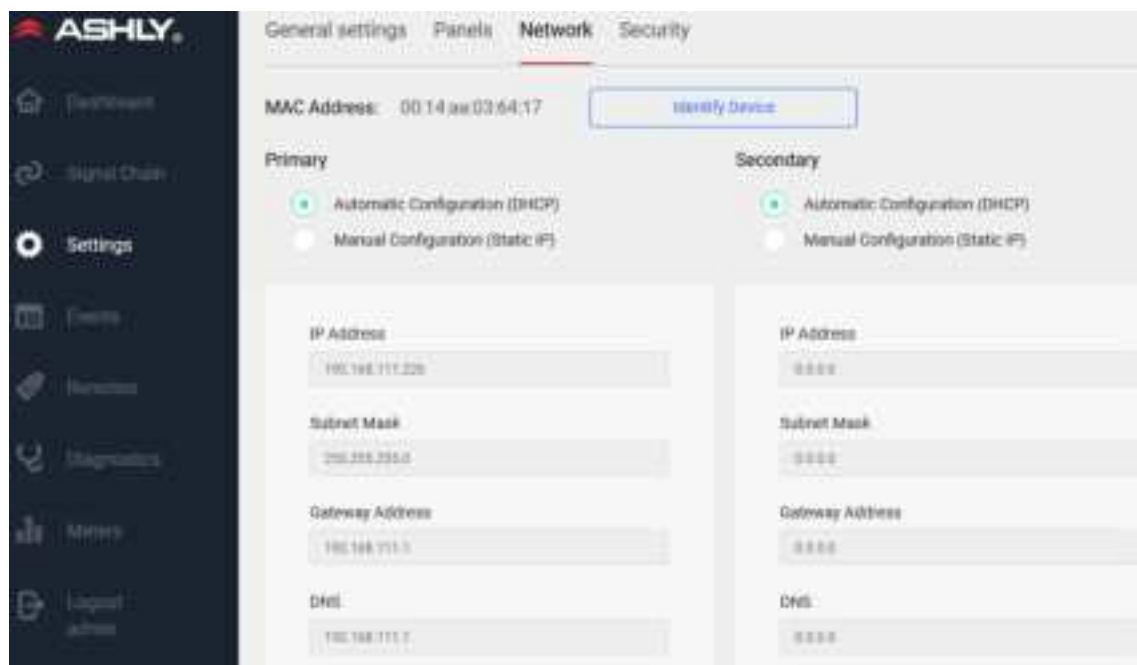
ASHLY.

Dashboard

Signal Chain

Settings

Events

Remotes

Diagnostics

Meters

Logout admin

General settings Panels Network Security

MAC Address: 00:14:aa:03:64:17

Identify Device

Primary

Automatic Configuration (DHCP)

Manual Configuration (Static IP)

Secondary

Automatic Configuration (DHCP)

Manual Configuration (Static IP)

IP Address

192.168.111.226

Subnet Mask

255.255.255.0

Gateway Address

192.168.111.1

DNS

192.168.111.1

IP Address

0.0.0.0

Subnet Mask

0.0.0.0

Gateway Address

0.0.0.0

DNS

0.0.0.0